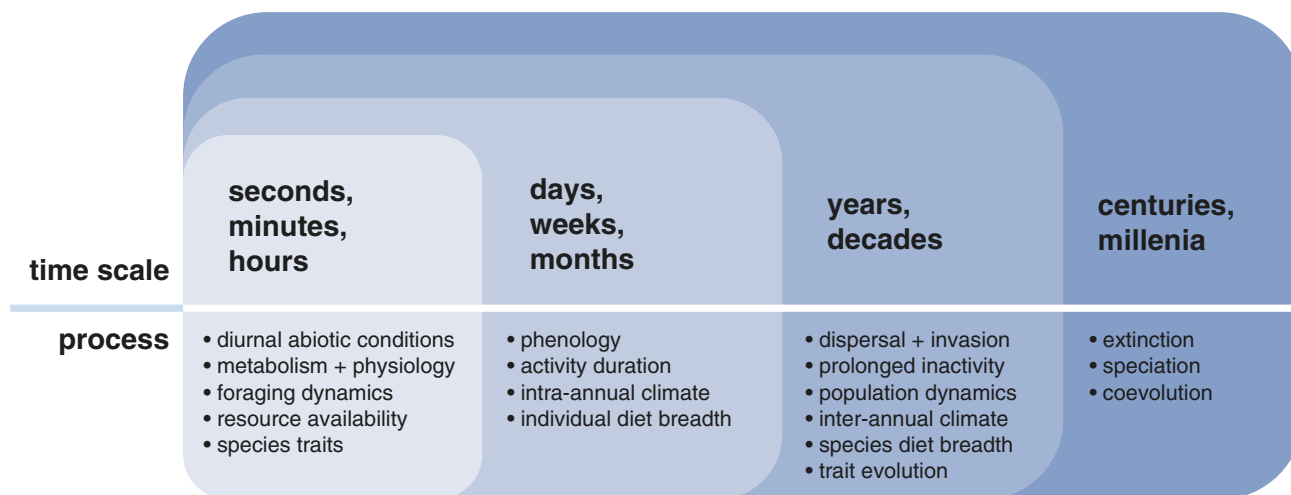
time scale

seconds, minutes, hours

days, weeks, months

years, decades

centuries, millenia

process

• diurnal abiotic conditions
• metabolism + physiology
• foraging dynamics
• resource availability
• species traits

• phenology
• activity duration
• intra-annual climate
• individual diet breadth

• dispersal + invasion
• prolonged inactivity
• population dynamics
• inter-annual climate
• species diet breadth
• trait evolution

• extinction
• speciation
• coevolution